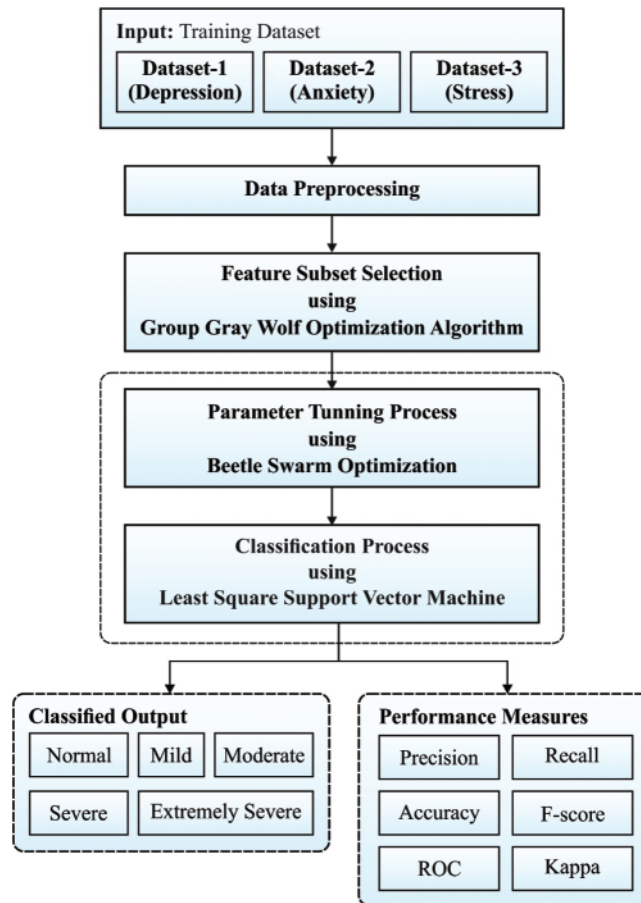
Input: Training Dataset

Dataset-1 (Depression)

Dataset-2 (Anxiety)

Dataset-3 (Stress)

Data Preprocessing

Feature Subset Selection using Group Gray Wolf Optimization Algorithm

Parameter Tunning Process using Beetle Swarm Optimization

Classification Process using Least Square Support Vector Machine

Classified Output

Normal

Mild

Moderate

Severe

Extremely Severe

Performance Measures

Precision

Recall

Accuracy

F-score

ROC

Kappa